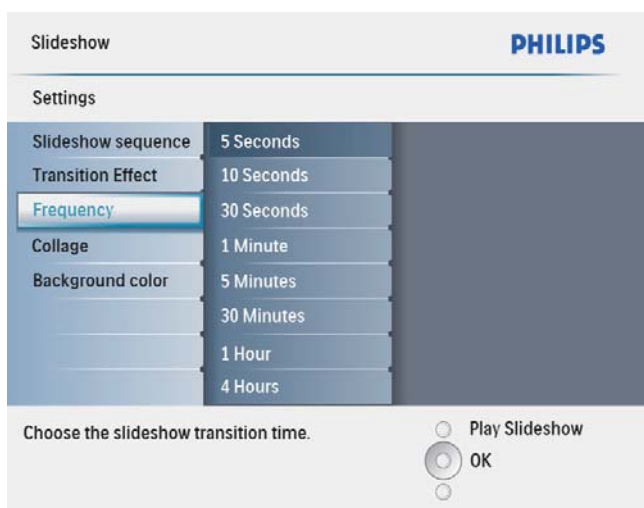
Slideshow

PHILIPS

Settings

Slideshow sequence
Transition Effect
Frequency
Collage
Background color

5 Seconds
10 Seconds
30 Seconds
1 Minute
5 Minutes
30 Minutes
1 Hour
4 Hours

Choose the slideshow transition time.

Play Slideshow
OK